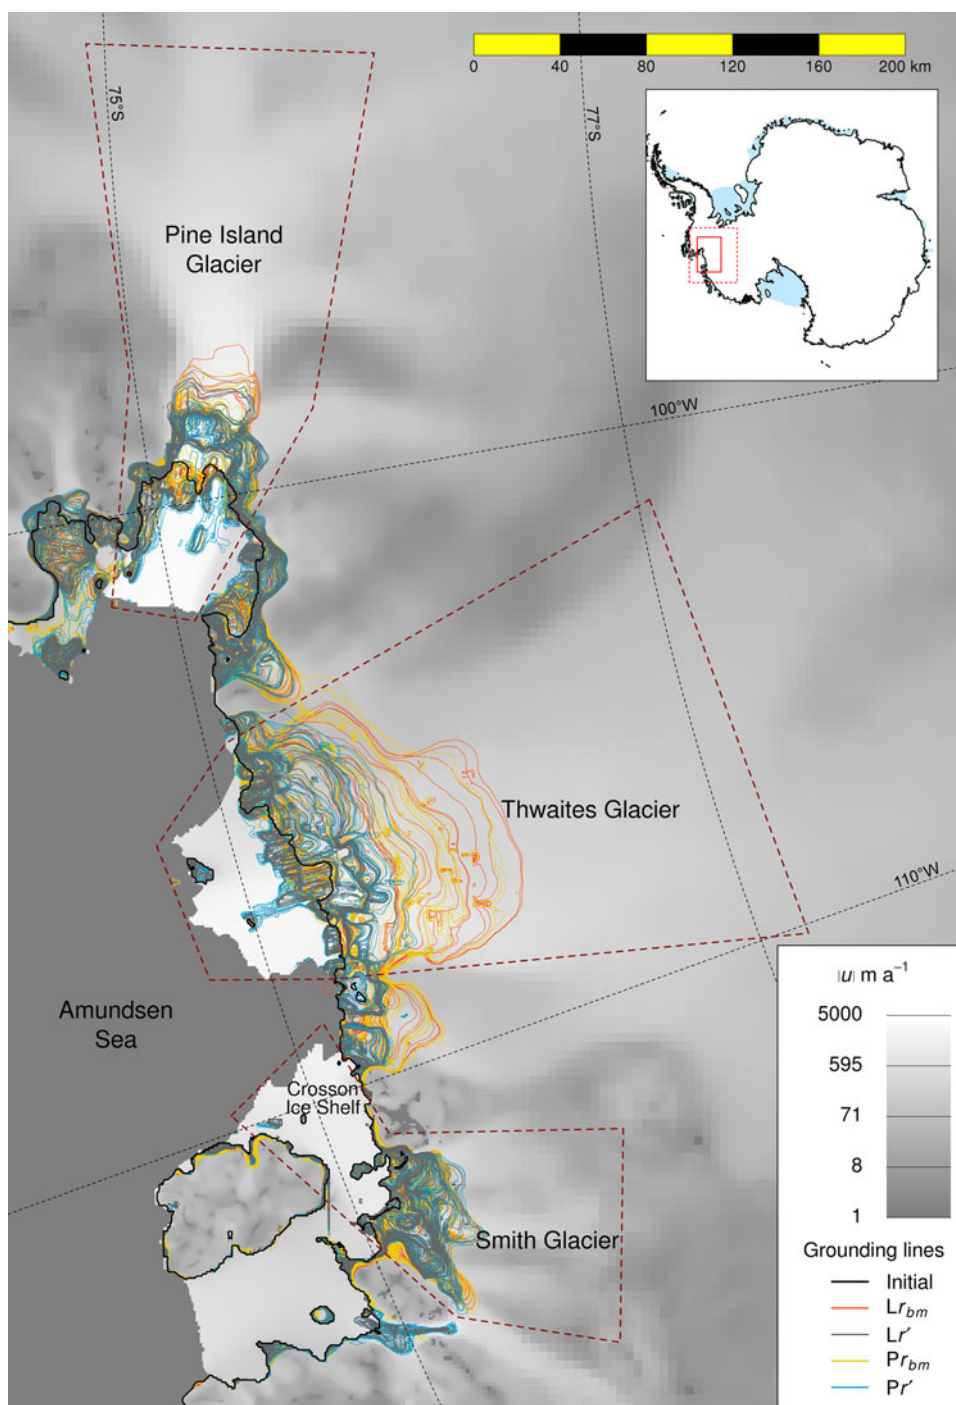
0 40 80 120 160 200 km

75°S

77°S

Pine Island Glacier

100°W

Thwaites Glacier

110°W

Amundsen Sea

Crosson Ice Shelf

Smith Glacier

$|u|$ m $a^{-1}$

5000

595

71

8

1

Grounding lines

Initial

$Lr_{bm}$

$Lr'$

$Pr_{bm}$

$Pr'$